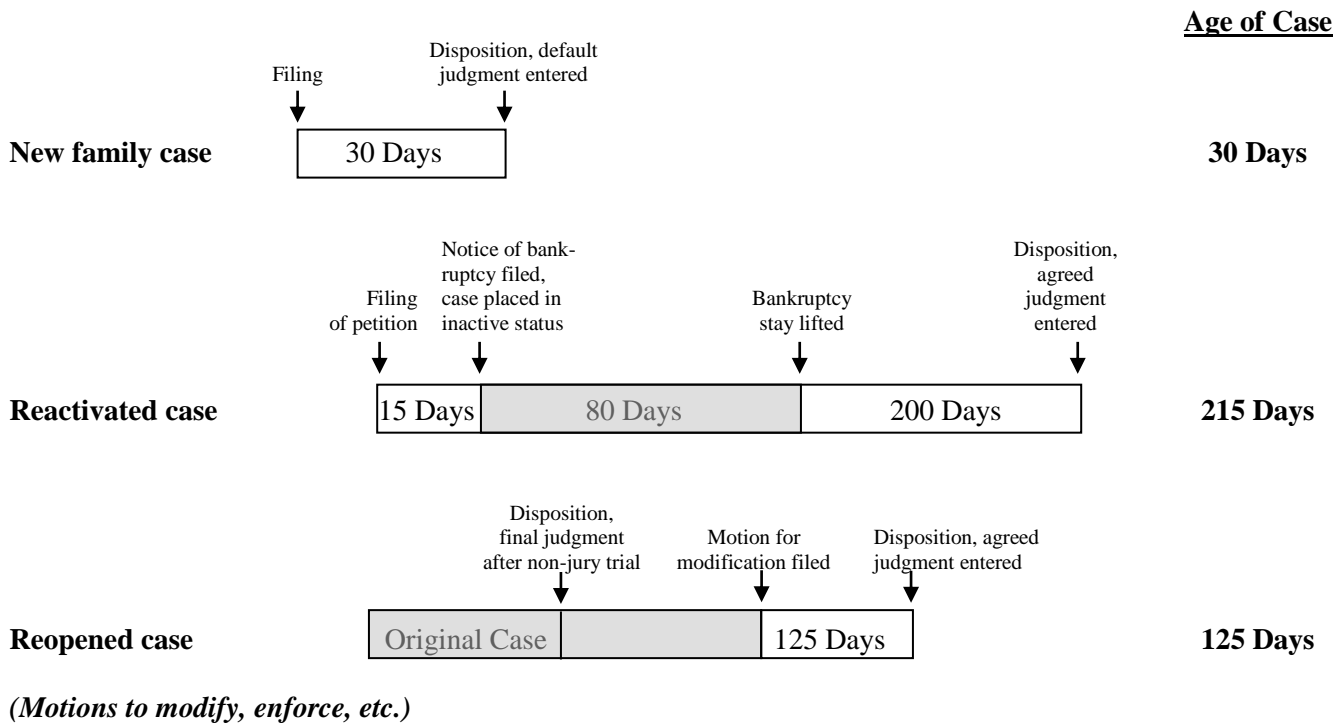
Age of Case

Filing

Disposition, default judgment entered

New family case

30 Days

30 Days

Filing of petition

Notice of bankruptcy filed, case placed in inactive status

Bankruptcy stay lifted

Disposition, agreed judgment entered

Reactivated case

15 Days

80 Days

200 Days

215 Days

Disposition, final judgment after non-jury trial

Motion for modification filed

Disposition, agreed judgment entered

Reopened case

Original Case

125 Days

125 Days

(Motions to modify, enforce, etc.)